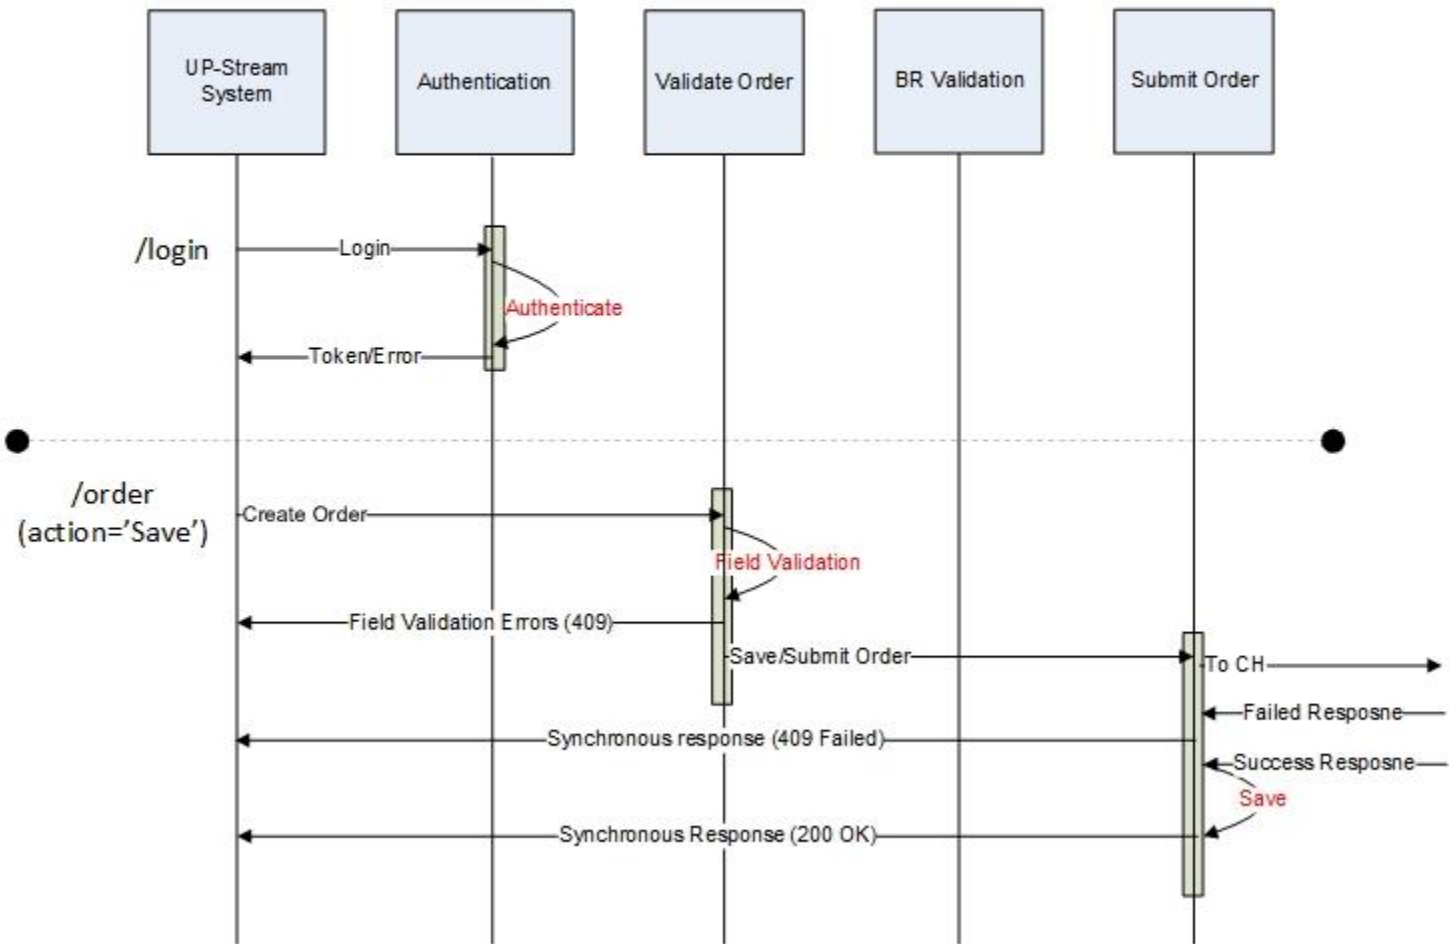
UP-Stream System

Authentication

Validate Order

BR Validation

Submit Order

/login

Login

Authenticate

Token/Error

/order (action='Save')

Create Order

Field Validation

Field Validation Errors (409)

Save/Submit Order

To CH

Failed Resposne

Synchronous response (409 Failed)

Success Resposne

Save

Synchronous Response (200 OK)